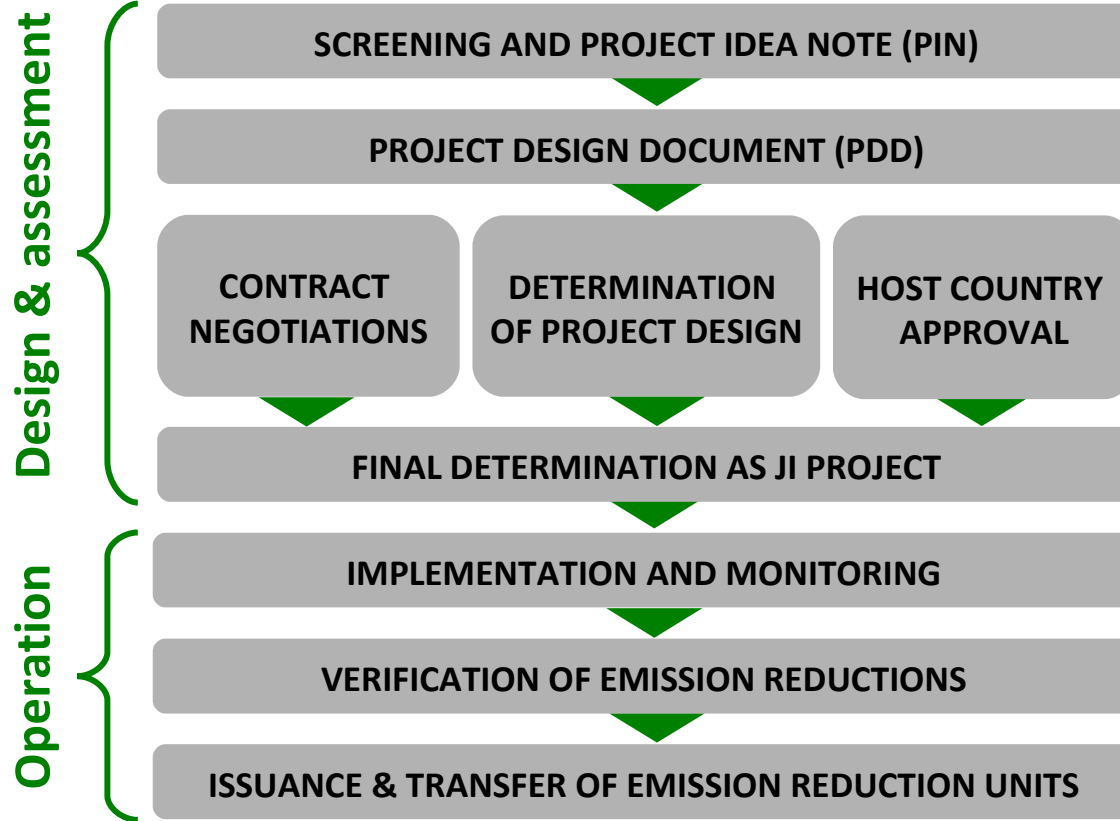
Design & assessment

SCREENING AND PROJECT IDEA NOTE (PIN)

PROJECT DESIGN DOCUMENT (PDD)

CONTRACT NEGOTIATIONS

DETERMINATION OF PROJECT DESIGN

HOST COUNTRY APPROVAL

FINAL DETERMINATION AS JI PROJECT

Operation

IMPLEMENTATION AND MONITORING

VERIFICATION OF EMISSION REDUCTIONS

ISSUANCE & TRANSFER OF EMISSION REDUCTION UNITS